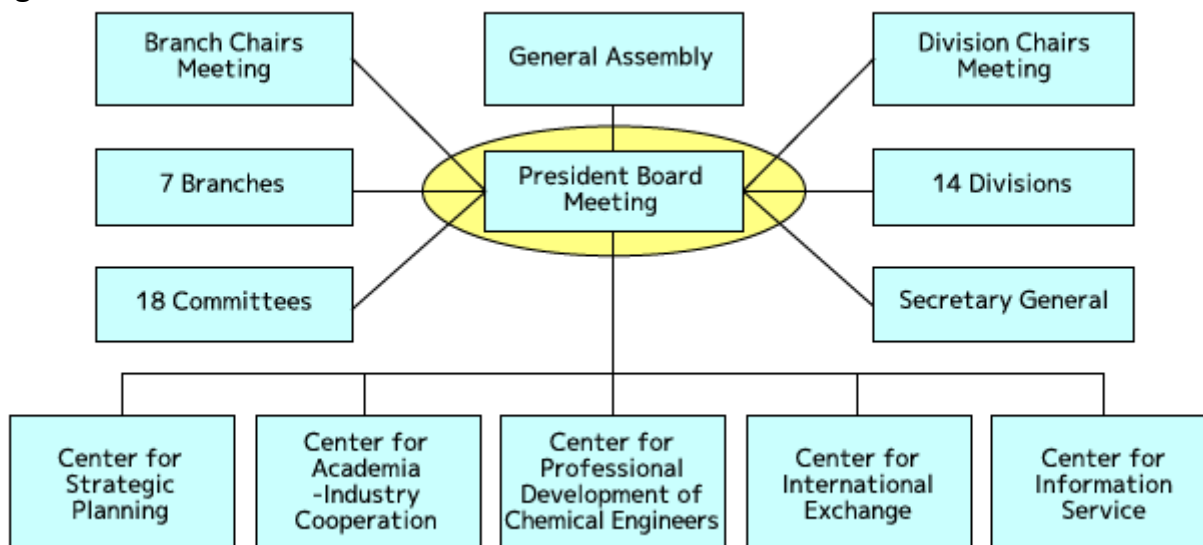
Branch Chairs Meeting

General Assembly

Division Chairs Meeting

7 Branches

President Board Meeting

14 Divisions

18 Committees

Secretary General

Center for Strategic Planning

Center for Academia -Industry Cooperation

Center for Professional Development of Chemical Engineers

Center for International Exchange

Center for Information Service